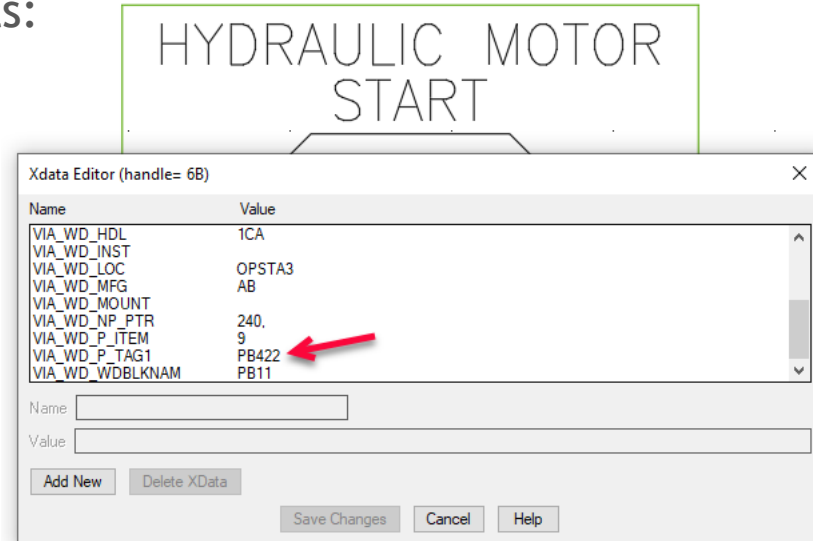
s:

HYDRAULIC MOTOR START

Xdata Editor (handle= 6B)

| Name | Value |
|---|---|
| VIA_WD_HDL | 1CA |
| VIA_WD_INST | |
| VIA_WD_LOC | OPSTA3 |
| VIA_WD_MFG | AB |
| VIA_WD_MOUNT | |
| VIA_WD_NP_PTR | 240, |
| VIA_WD_P_ITEM | 9 |
| VIA_WD_P_TAG1 | PB422 |
| VIA_WD_WDBLKNAM | PB11 |

Name

Value

Add New

Delete XData

Save Changes

Cancel

Help